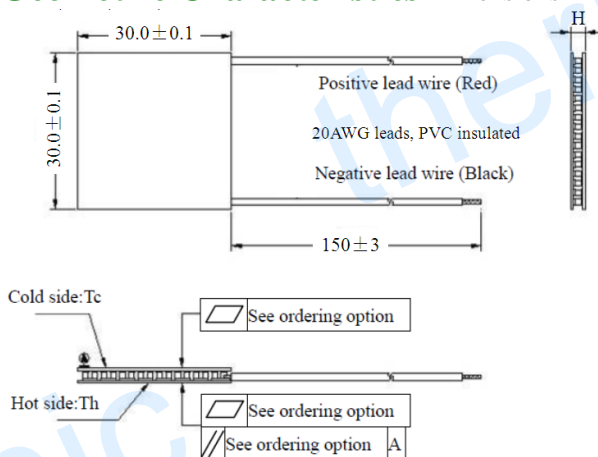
30.0±0.1

H

30.0±0.1

Positive lead wire (Red)

20AWG leads, PVC insulated

Negative lead wire (Black)

150±3

Cold side:Tc

See ordering option

Hot side:Th

See ordering option

See ordering option A